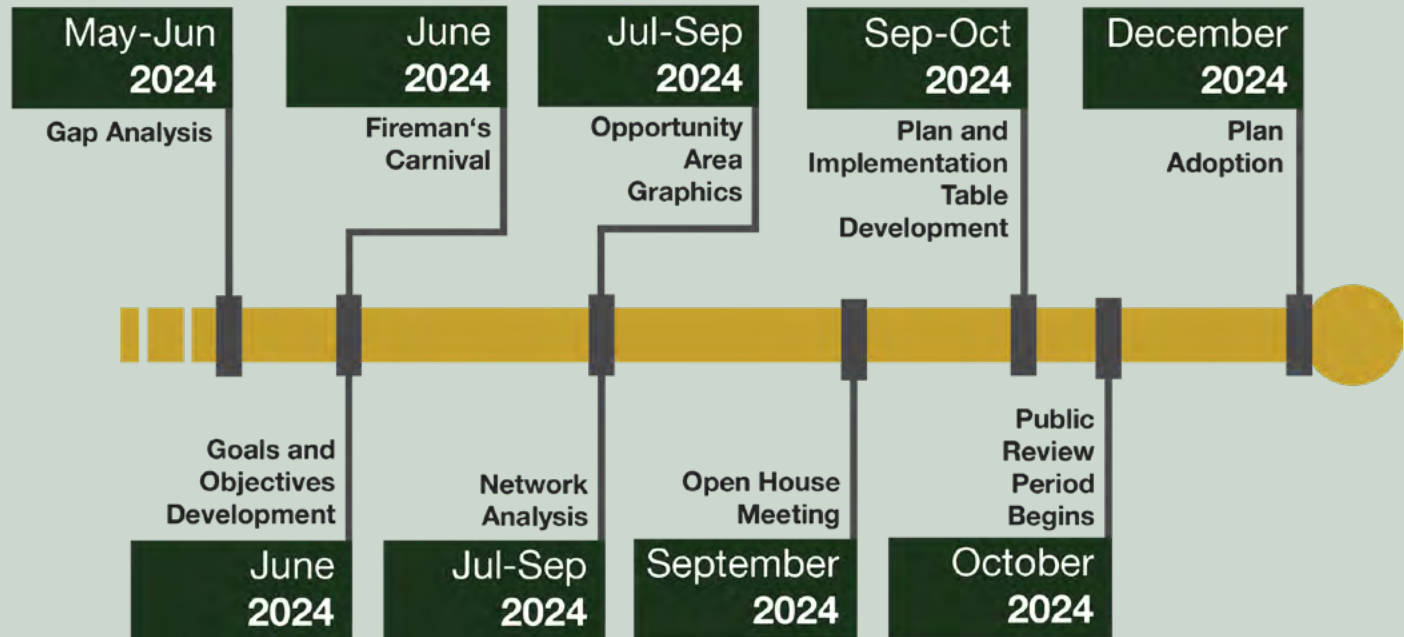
May-Jun 2024
Gap Analysis

June 2024
Fireman's Carnival

Jul-Sep 2024
Opportunity Area Graphics

Sep-Oct 2024
Plan and Implementation Table Development

December 2024
Plan Adoption

Goals and Objectives Development
June 2024

Network Analysis
Jul-Sep 2024

Open House Meeting
September 2024

Public Review Period Begins
October 2024